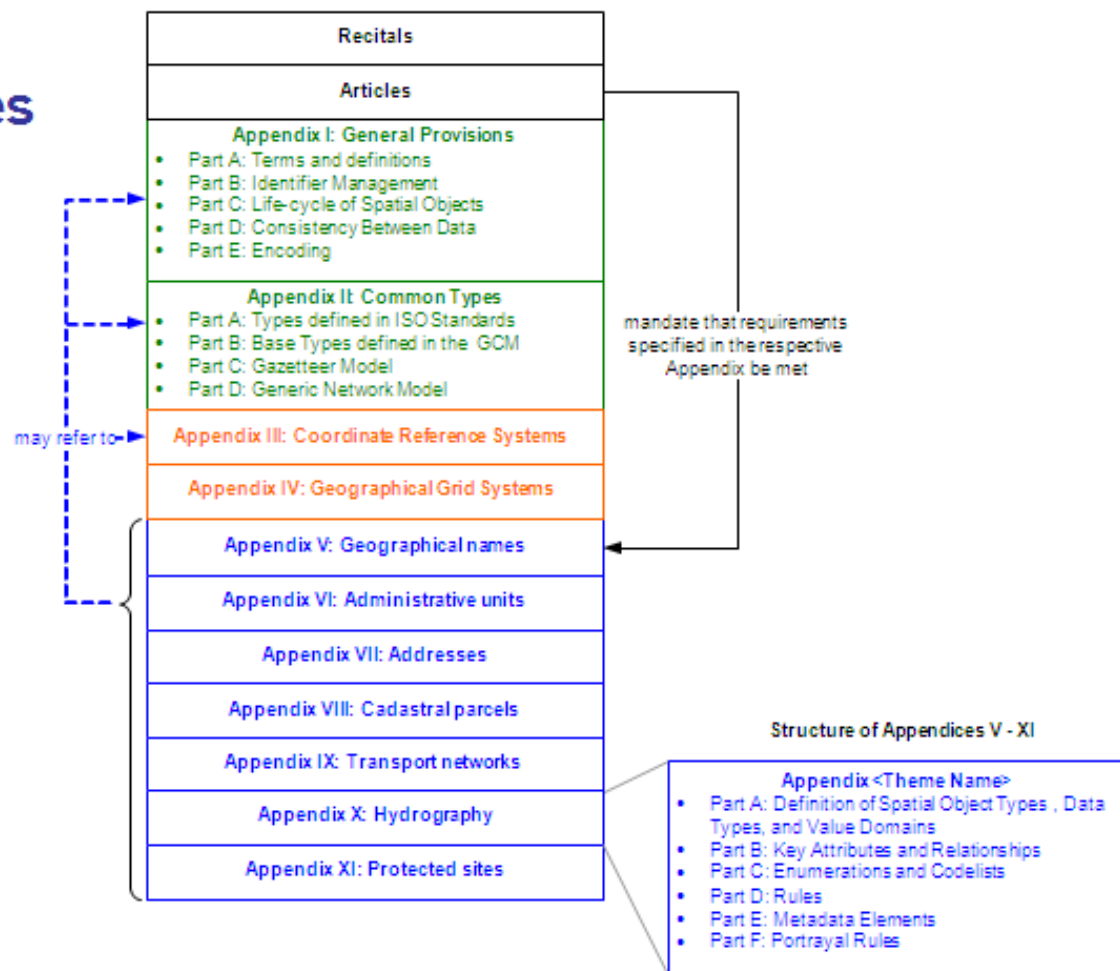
es

Recitals

Articles

Appendix I: General Provisions
- Part A: Terms and definitions
- Part B: Identifier Management
- Part C: Life-cycle of Spatial Objects
- Part D: Consistency Between Data
- Part E: Encoding

Appendix II: Common Types
- Part A: Types defined in ISO Standards
- Part B: Base Types defined in the GCM
- Part C: Gazetteer Model
- Part D: Generic Network Model

mandate that requirements specified in the respective Appendix be met

may refer to

Appendix III: Coordinate Reference Systems

Appendix IV: Geographical Grid Systems

Appendix V: Geographical names

Appendix VI: Administrative units

Appendix VII: Addresses

Appendix VIII: Cadastral parcels

Appendix IX: Transport networks

Appendix X: Hydrography

Appendix XI: Protected sites

Structure of Appendices V - XI

Appendix <Theme Name>
- Part A: Definition of Spatial Object Types , Data Types, and Value Domains
- Part B: Key Attributes and Relationships
- Part C: Enumerations and Codelists
- Part D: Rules
- Part E: Metadata Elements
- Part F: Portrayal Rules